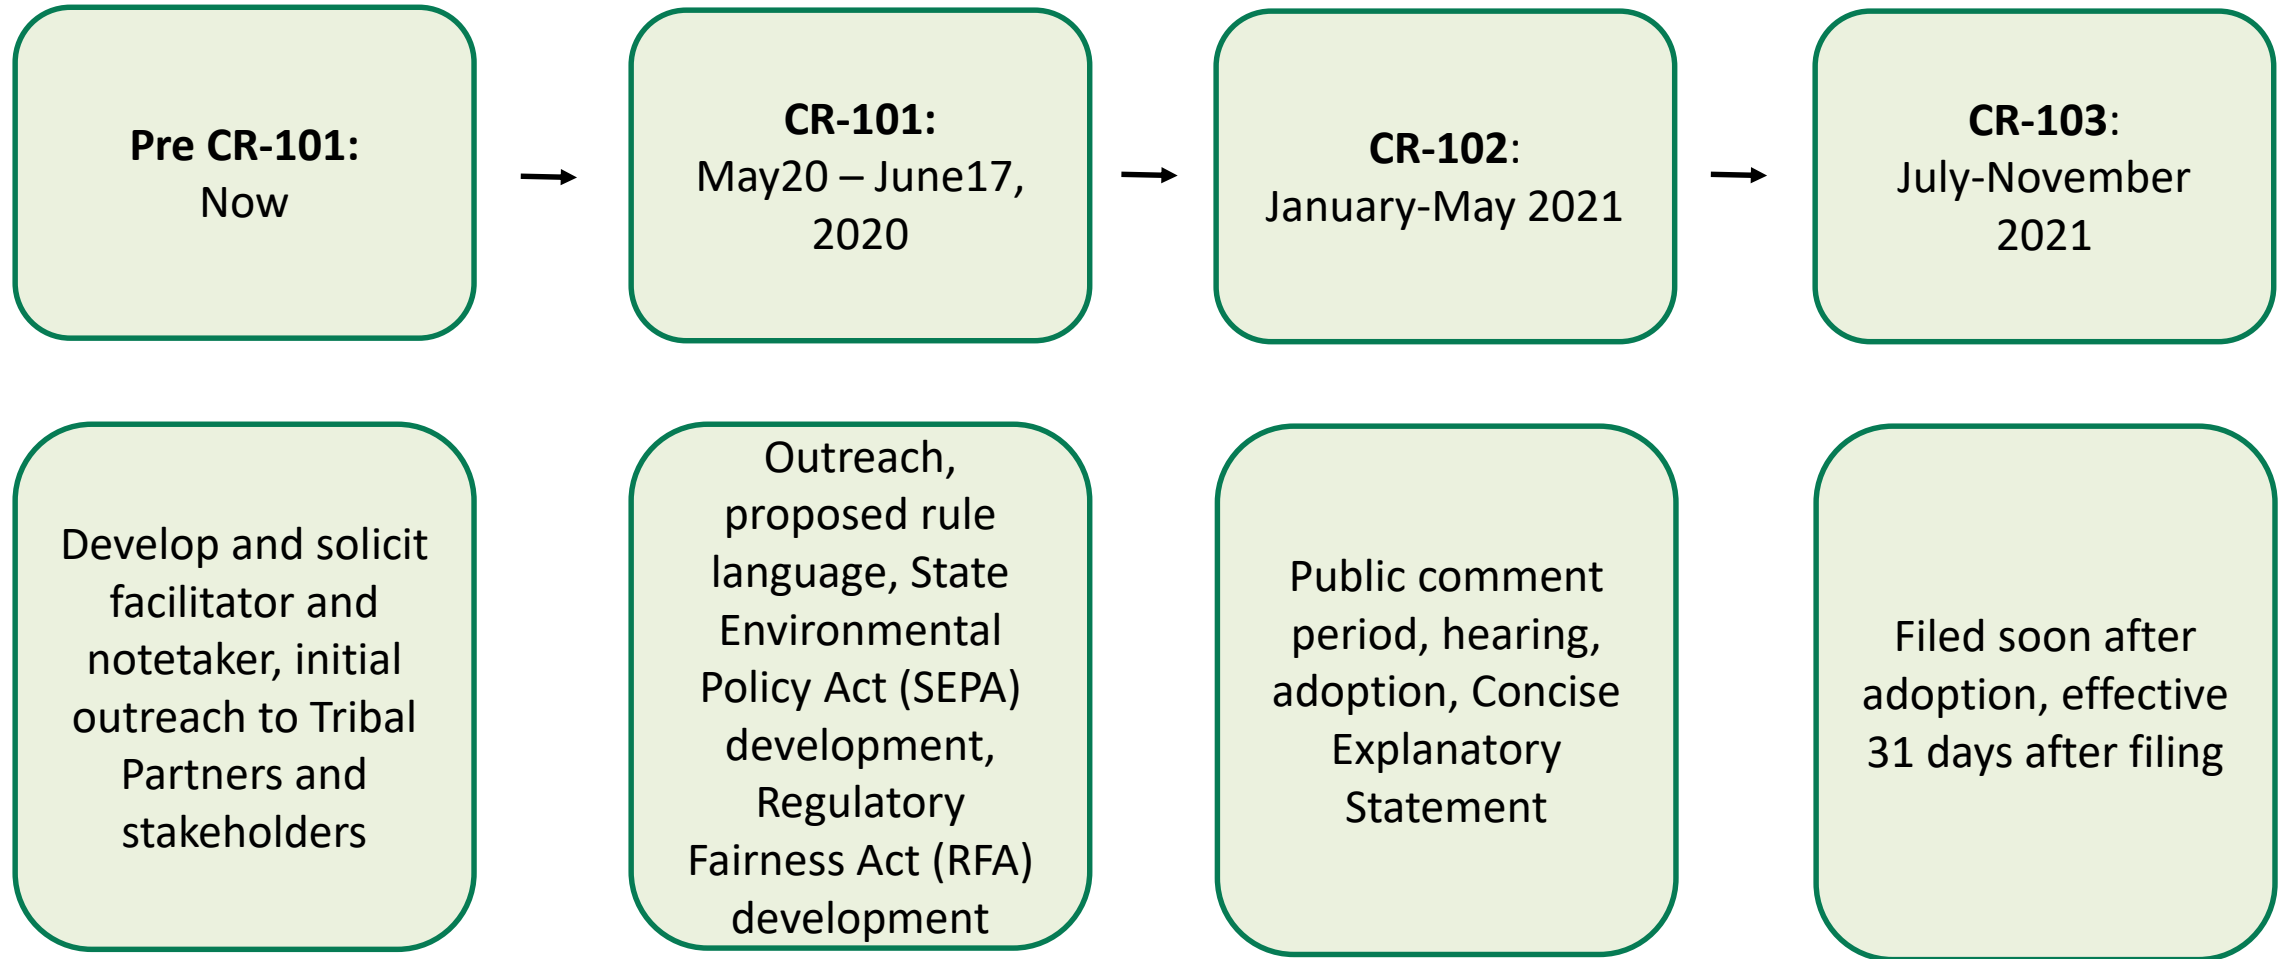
**Pre CR-101:**
Now

**CR-101:**
May20 – June17, 2020

**CR-102**:
January-May 2021

**CR-103**:
July-November 2021

Develop and solicit facilitator and notetaker, initial outreach to Tribal Partners and stakeholders

Outreach, proposed rule language, State Environmental Policy Act (SEPA) development, Regulatory Fairness Act (RFA) development

Public comment period, hearing, adoption, Concise Explanatory Statement

Filed soon after adoption, effective 31 days after filing